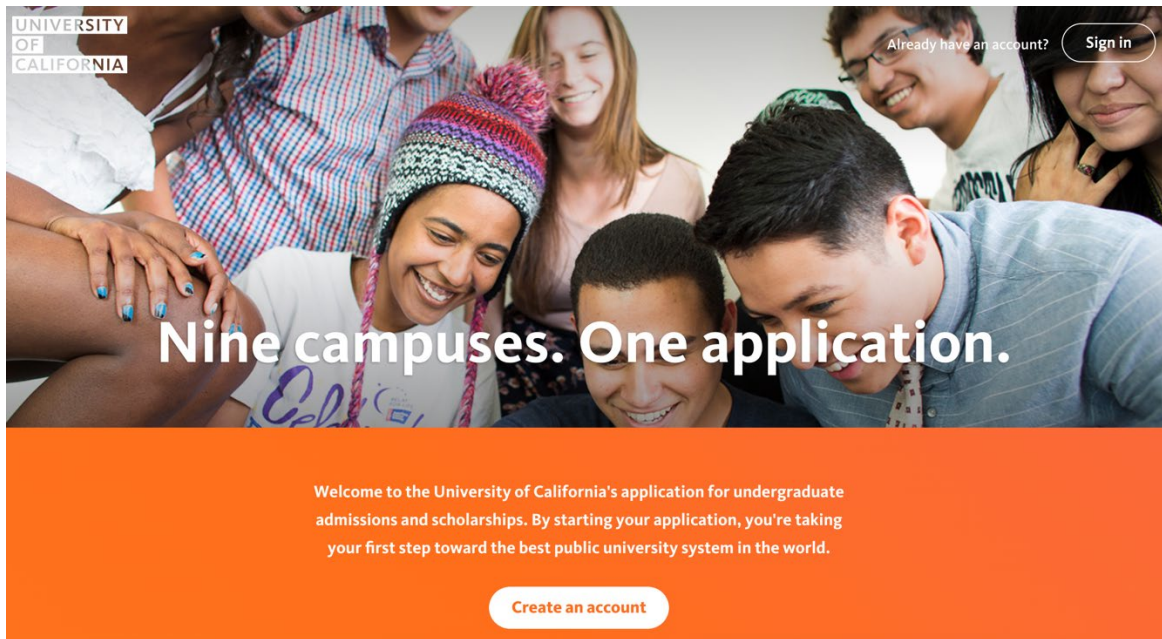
UNIVERSITY OF CALIFORNIA

Already have an account? Sign in

Nine campuses. One application.

Welcome to the University of California's application for undergraduate admissions and scholarships. By starting your application, you're taking your first step toward the best public university system in the world.

Create an account